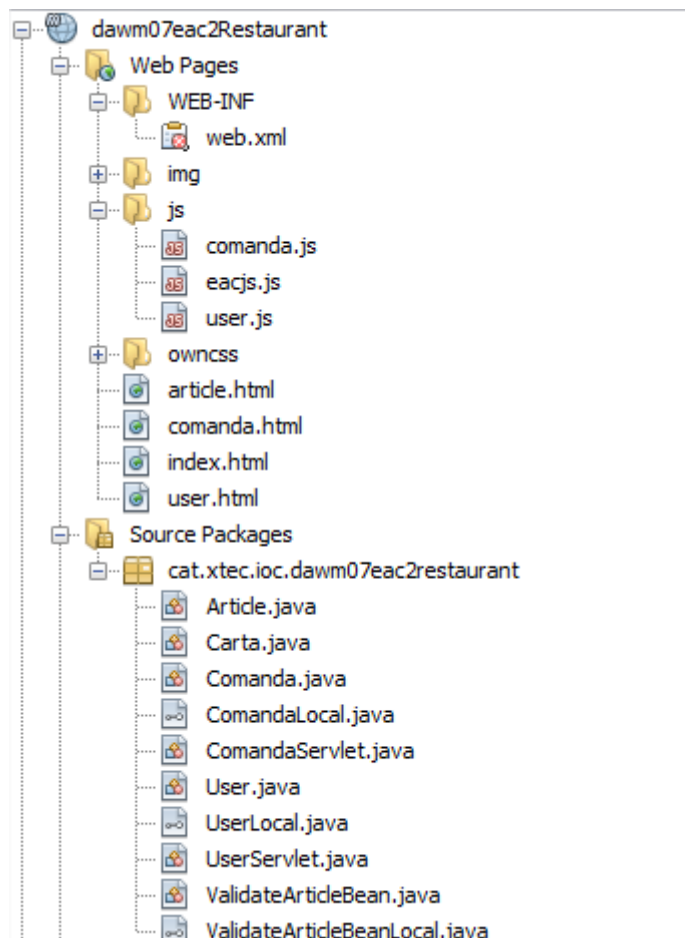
dawm07eac2Restaurant
Web Pages
WEB-INF
web.xml
img
js
JS comanda.js
JS eacjs.js
JS user.js
owncss
article.html
comanda.html
index.html
user.html
Source Packages
cat.xtec.ioc.dawm07eac2restaurant
Article.java
Carta.java
Comanda.java
ComandaLocal.java
ComandaServlet.java
User.java
UserLocal.java
UserServlet.java
ValidateArticleBean.java
ValidateArticleBeanLocal.java